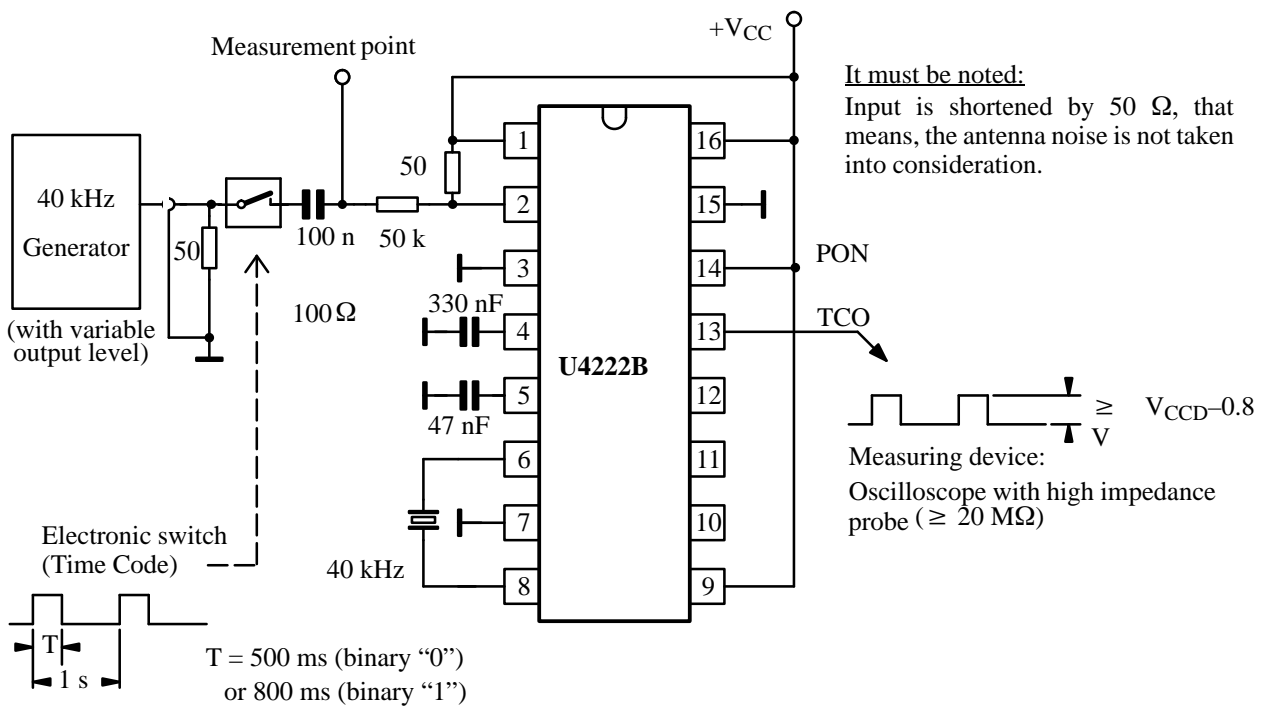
$+V_{CC}$

Measurement point

It must be noted:

Input is shortened by 50 Ω, that means, the antenna noise is not taken into consideration.

40 kHz

Generator

(with variable output level)

50

100 n

50 k

50

100 Ω

330 nF

47 nF

40 kHz

1
2
3
4
5
6
7
8

16
15
14
13
12
11
10
9

U4222B

PON

TCO

$\geq$ $V_{CCD}$–0.8 V

Measuring device:

Oscilloscope with high impedance probe ( $\geq$ 20 MΩ)

Electronic switch (Time Code)

T

1 s

T = 500 ms (binary “0”) or 800 ms (binary “1”)